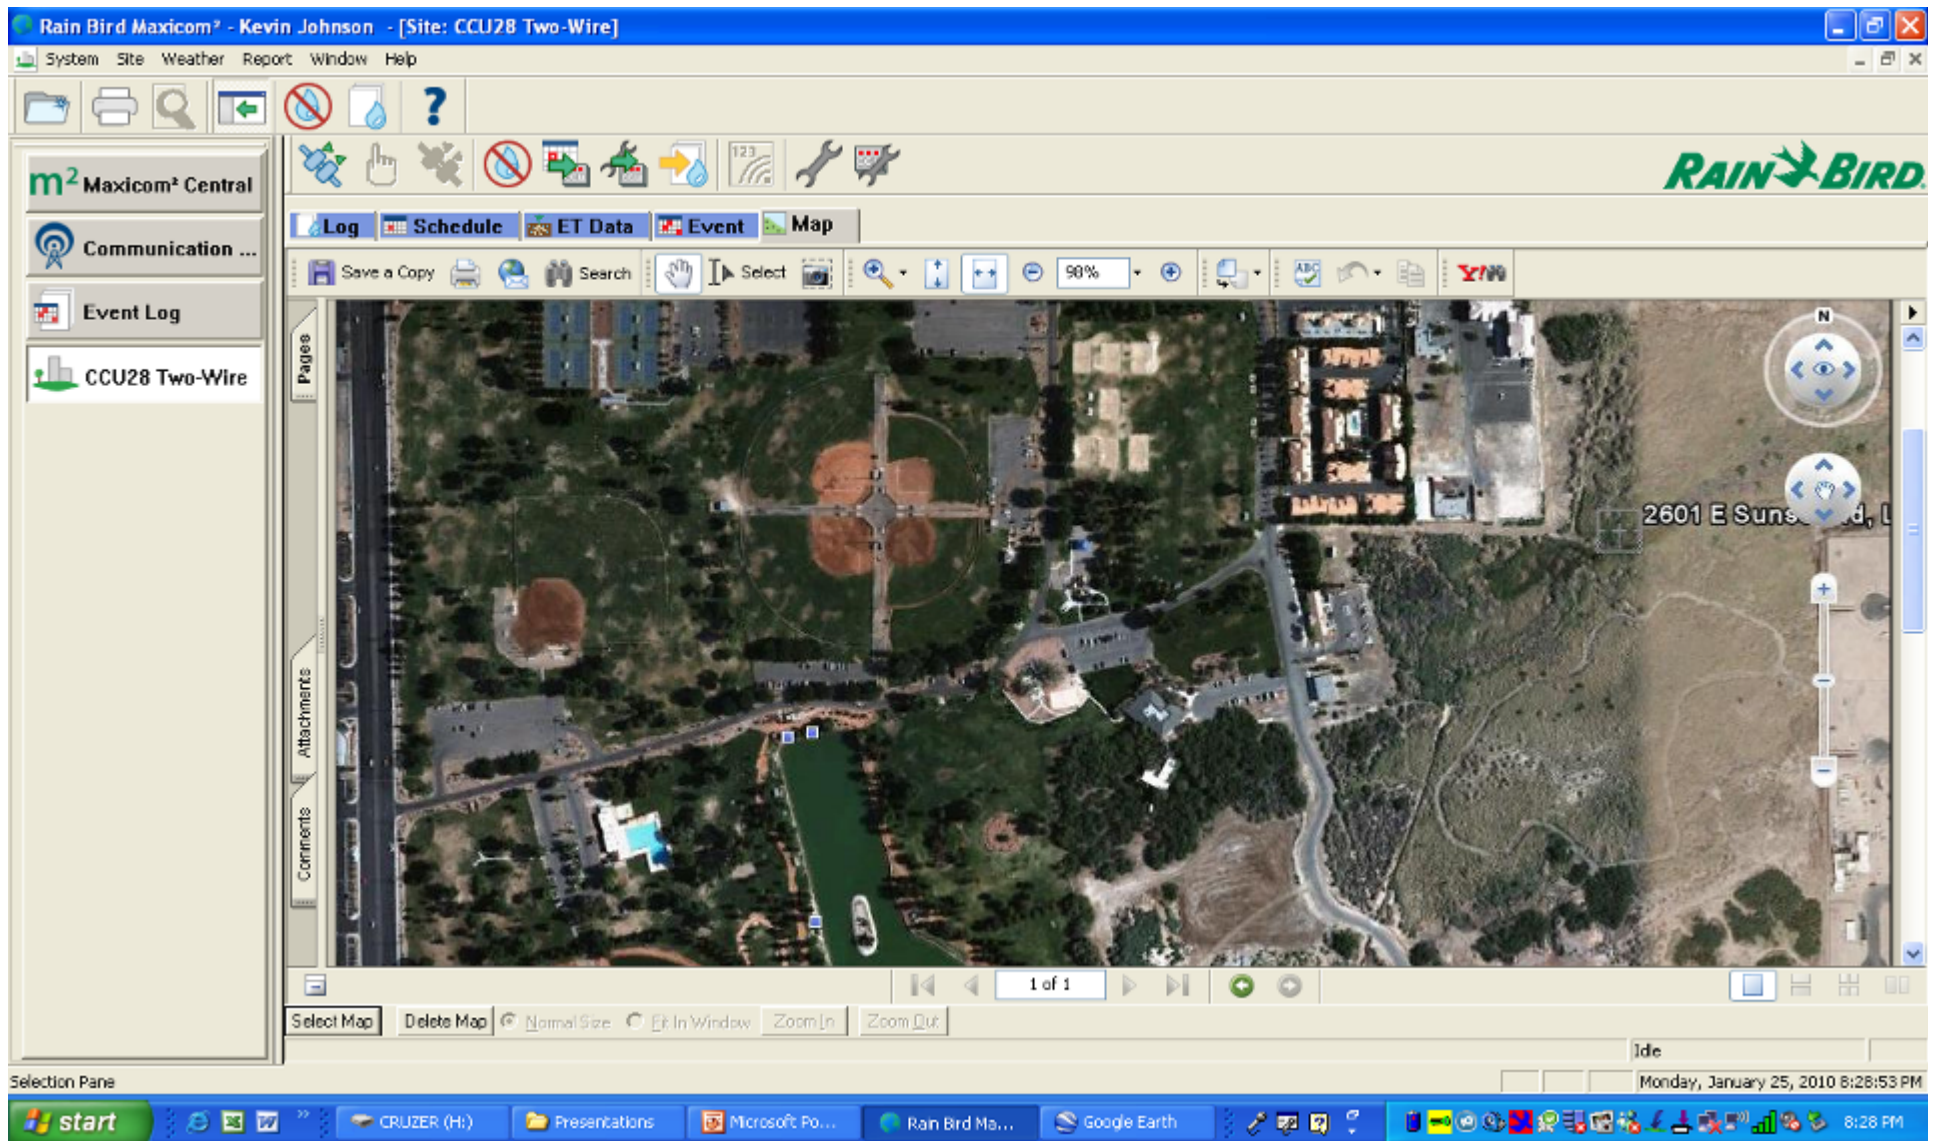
Rain Bird Maxicom² - Kevin Johnson - [Site: CCU28 Two-Wire]

System Site Weather Report Window Help

RAIN BIRD

m² Maxicom² Central

Communication ...

Event Log

CCU28 Two-Wire

Log Schedule ET Data Event Map

Save a Copy Search Select 90%

Pages

Attachments

Comments

N

2601 E Suns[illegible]d, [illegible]

1 of 1

Select Map Delete Map Normal Size Fit In Window Zoom In Zoom Out

Idle

Selection Pane

Monday, January 25, 2010 8:28:53 PM

start CRUZER (H:) Presentations Microsoft Po... Rain Bird Ma... Google Earth 8:28 PM